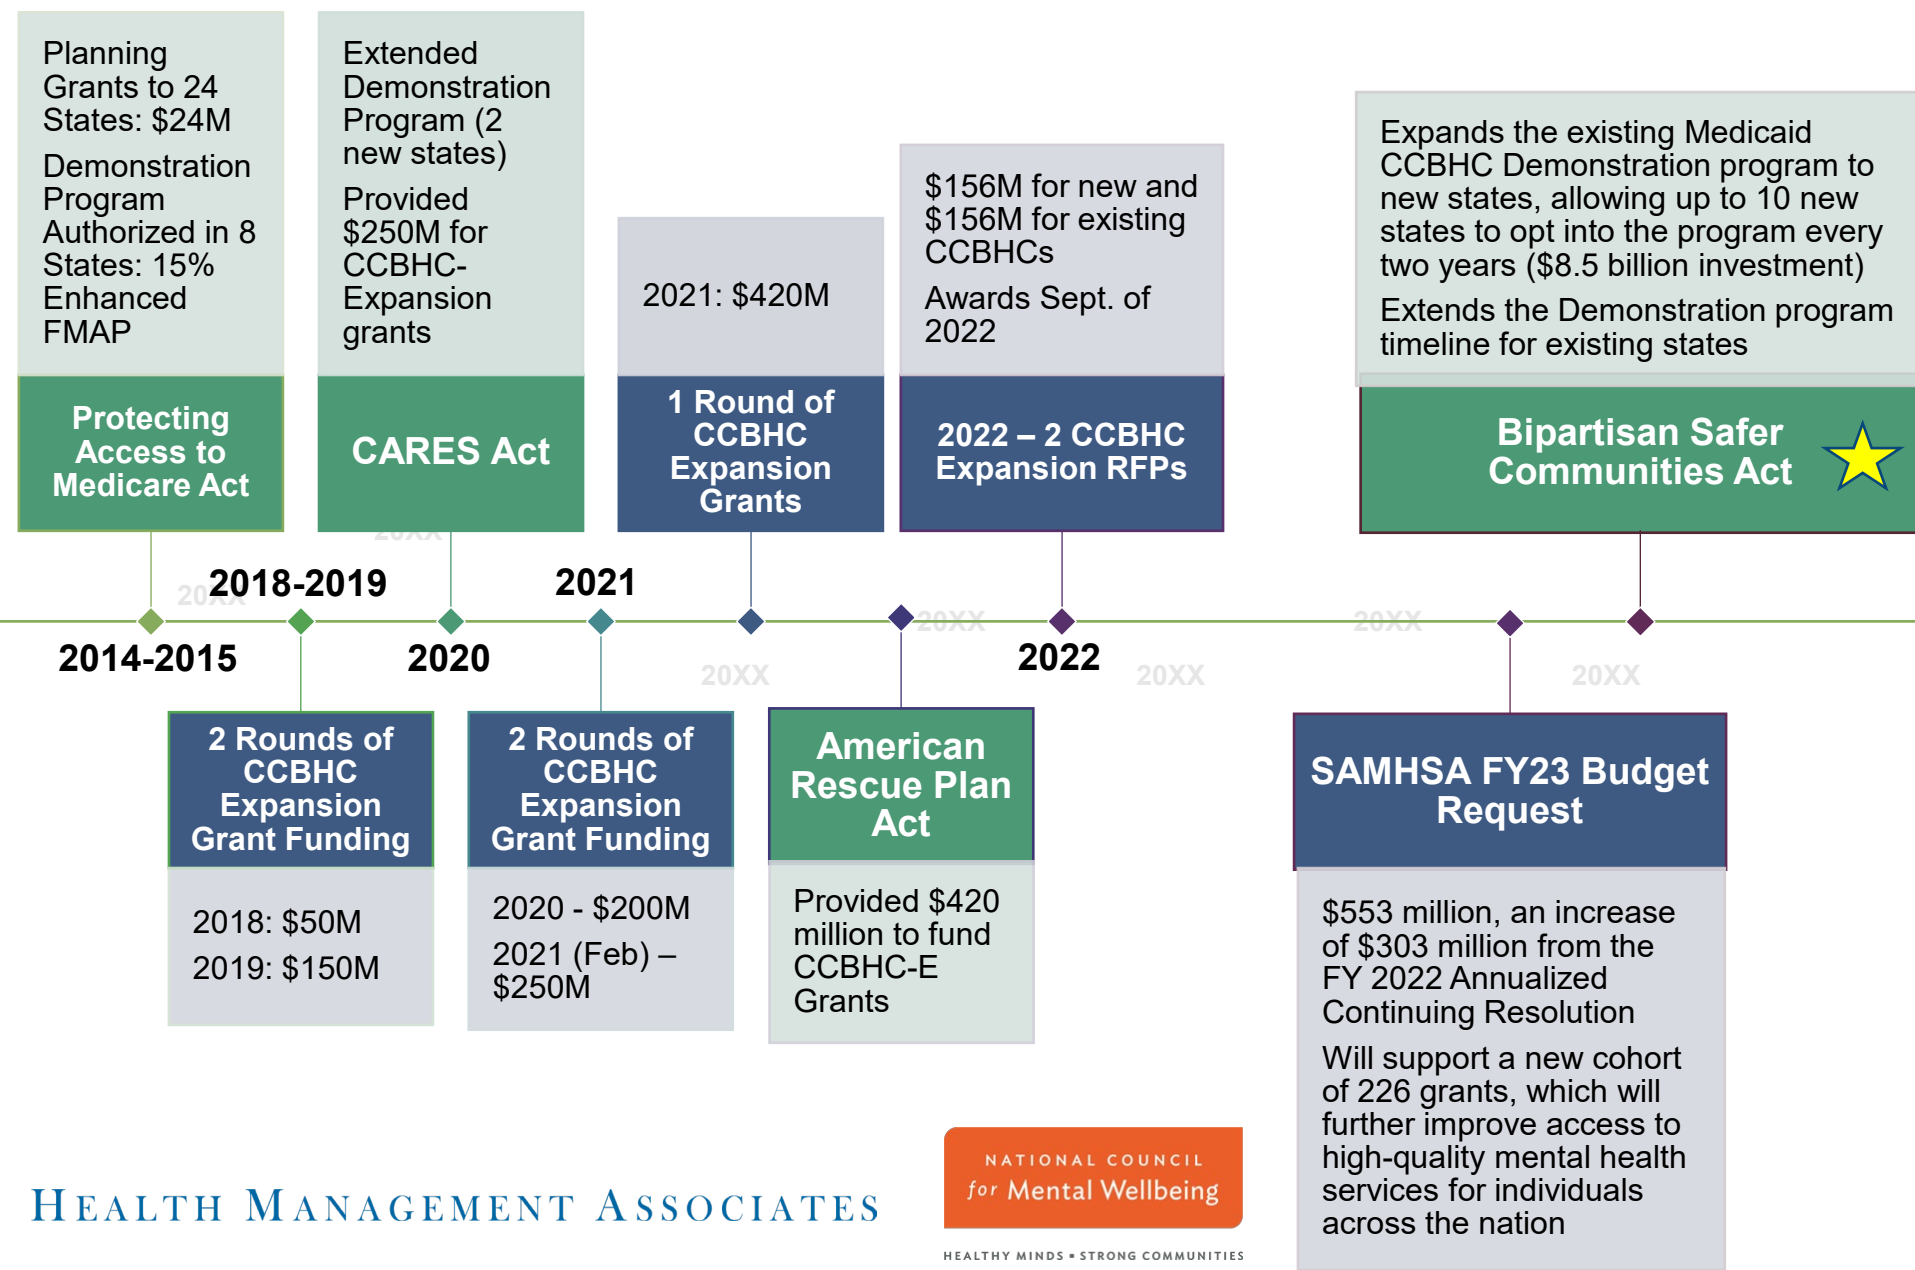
Planning Grants to 24 States: $24M

Demonstration Program Authorized in 8 States: 15% Enhanced FMAP

Protecting Access to Medicare Act

Extended Demonstration Program (2 new states)

Provided $250M for CCBHC-Expansion grants

CARES Act

2021: $420M

1 Round of CCBHC Expansion Grants

$156M for new and $156M for existing CCBHCs

Awards Sept. of 2022

2022 – 2 CCBHC Expansion RFPs

Expands the existing Medicaid CCBHC Demonstration program to new states, allowing up to 10 new states to opt into the program every two years ($8.5 billion investment)

Extends the Demonstration program timeline for existing states

Bipartisan Safer Communities Act

20XX

2018-2019

2021

20XX

20XX

2014-2015

2020

20XX

2022

20XX

20XX

20XX

2 Rounds of CCBHC Expansion Grant Funding

2018: $50M

2019: $150M

2 Rounds of CCBHC Expansion Grant Funding

2020 - $200M

2021 (Feb) – $250M

American Rescue Plan Act

Provided $420 million to fund CCBHC-E Grants

SAMHSA FY23 Budget Request

$553 million, an increase of $303 million from the FY 2022 Annualized Continuing Resolution

Will support a new cohort of 226 grants, which will further improve access to high-quality mental health services for individuals across the nation

Health Management Associates

NATIONAL COUNCIL for Mental Wellbeing

HEALTHY MINDS • STRONG COMMUNITIES